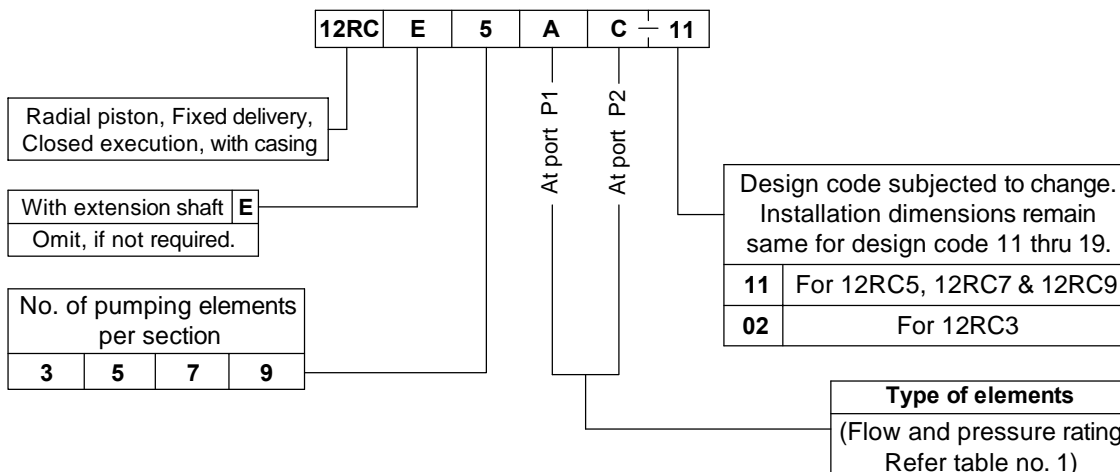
| 12RC | E | 5 | A | C | — | 11 |
|---|---|---|---|---|---|---|

Radial piston, Fixed delivery, Closed execution, with casing

| With extension shaft | E |
|---|---|
| Omit, if not required. | |

No. of pumping elements per section

| 3 | 5 | 7 | 9 |
|---|---|---|---|

At port P1

At port P2

Design code subjected to change. Installation dimensions remain same for design code 11 thru 19.

| 11 | For 12RC5, 12RC7 & 12RC9 |
|---|---|
| 02 | For 12RC3 |

**Type of elements**
(Flow and pressure rating Refer table no. 1)